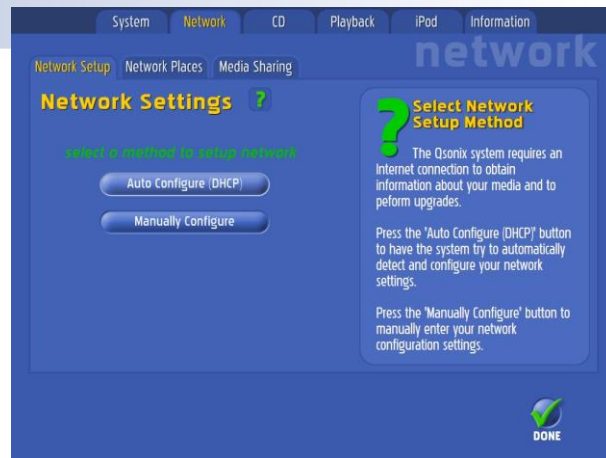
System Network CD Playback iPod Information

network

Network Setup Network Places Media Sharing

Network Settings ?

select a method to setup network

Auto Configure (DHCP)

Manually Configure

Select Network Setup Method

The Qsonix system requires an Internet connection to obtain information about your media and to peform upgrades.

Press the 'Auto Configure (DHCP)' button to have the system try to automatically detect and configure your network settings.

Press the 'Manually Configure' button to manually enter your network configuration settings.

DONE